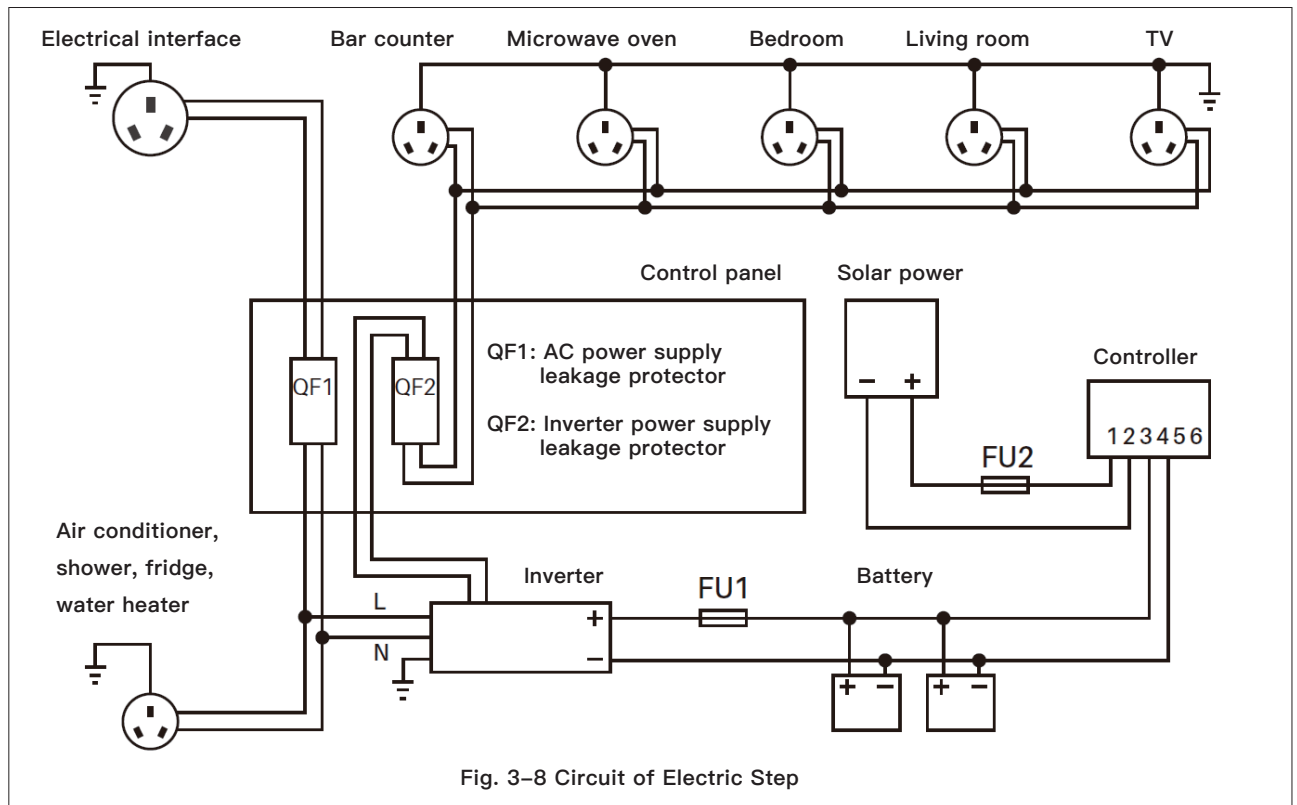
Electrical interface

Bar counter

Microwave oven

Bedroom

Living room

TV

Control panel

Solar power

QF1

QF2

QF1: AC power supply leakage protector

QF2: Inverter power supply leakage protector

−

+

Controller

1 2 3 4 5 6

FU2

Air conditioner, shower, fridge, water heater

Inverter

FU1

Battery

L

N

+

−

+

−

+

−

Fig. 3–8 Circuit of Electric Step